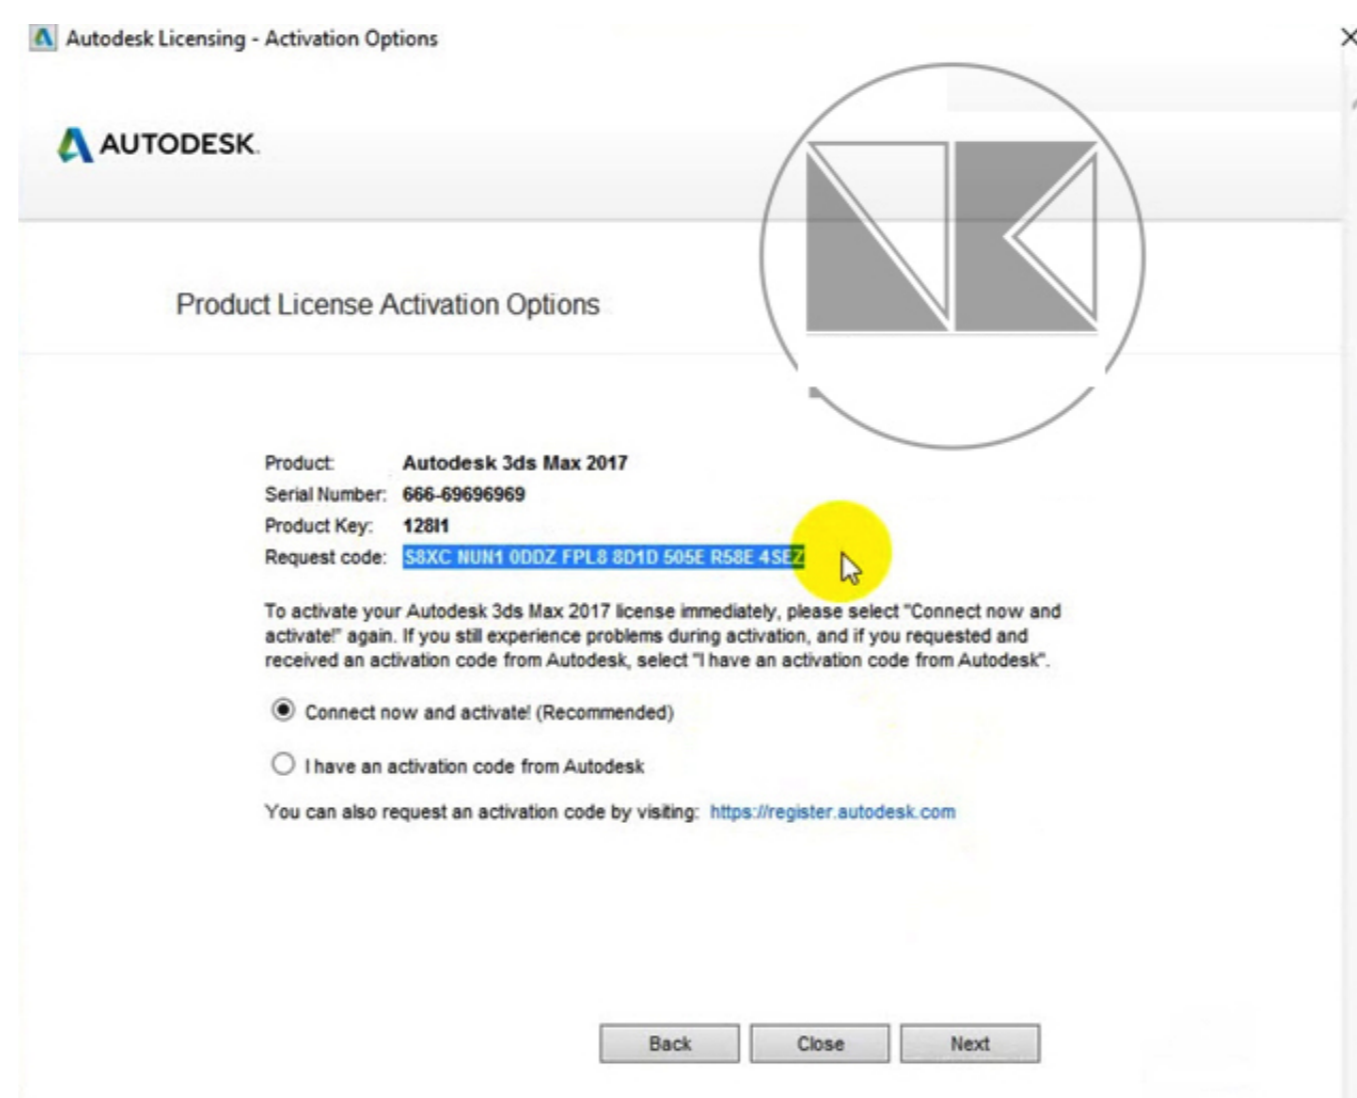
Autodesk Licensing - Activation Options

×

AUTODESK.

Product License Activation Options

Product: Autodesk 3ds Max 2017
Serial Number: 666-69696969
Product Key: 128I1
Request code: S8XC NUN1 0DDZ FPL8 8D1D 505E R58E 4SEZ

To activate your Autodesk 3ds Max 2017 license immediately, please select "Connect now and activate!" again. If you still experience problems during activation, and if you requested and received an activation code from Autodesk, select "I have an activation code from Autodesk".

Connect now and activate! (Recommended)

I have an activation code from Autodesk

You can also request an activation code by visiting: https://register.autodesk.com

Back Close Next